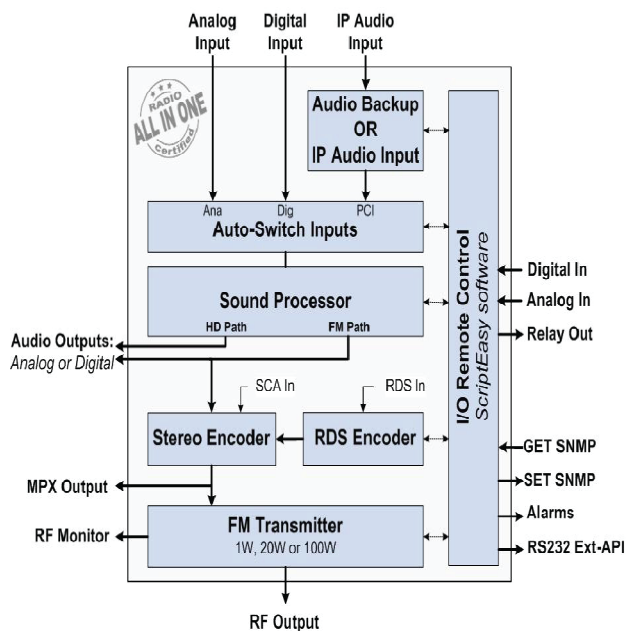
Analog Input

Digital Input

IP Audio Input

RADIO ALL IN ONE Certified

Audio Backup OR IP Audio Input

Ana Dig PCI

Auto-Switch Inputs

Sound Processor

HD Path FM Path

Audio Outputs: Analog or Digital

SCA In

RDS In

Stereo Encoder

RDS Encoder

MPX Output

FM Transmitter 1W, 20W or 100W

RF Monitor

RF Output

I/O Remote Control ScriptEasy software

Digital In

Analog In

Relay Out

GET SNMP

SET SNMP

Alarms

RS232 Ext-API